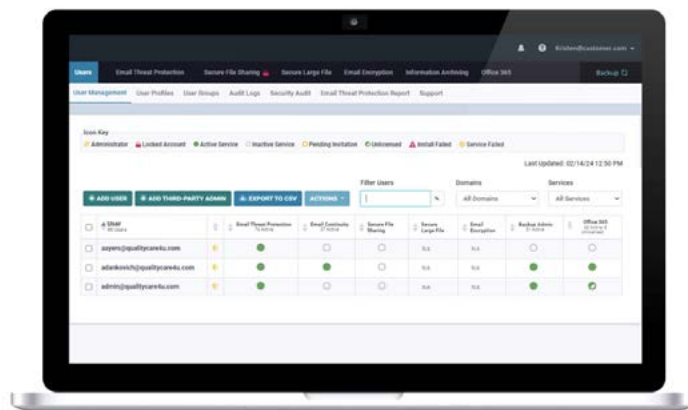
Kristen@customer.com

Users | Email Threat Protection | Secure File Sharing | Secure Large File | Email Encryption | Information Archiving | Office 365 | Backup

User Management | User Profiles | User Groups | Audit Logs | Security Audit | Email Threat Protection Report | Support

Icon Key
Administrator | Locked Account | Active Service | Inactive Service | Pending Invitation | Unlicensed | Install Failed | Service Failed

Last Updated: 02/14/24 12:50 PM

+ ADD USER | + ADD THIRD-PARTY ADMIN | EXPORT TO CSV | ACTIONS

Filter Users | Domains: All Domains | Services: All Services

| | Email | | Email Threat Protection | Email Continuity | Secure File Sharing | Secure Large File | Email Encryption | Backup Admin | Office 365 |
|---|---|---|---|---|---|---|---|---|---|
| | aayers@qualitycare4u.com | | | | | n.a | n.a | | |
| | adankovich@qualitycare4u.com | | | | | n.a | n.a | | |
| | admin@qualitycare4u.com | | | | | n.a | n.a | | |